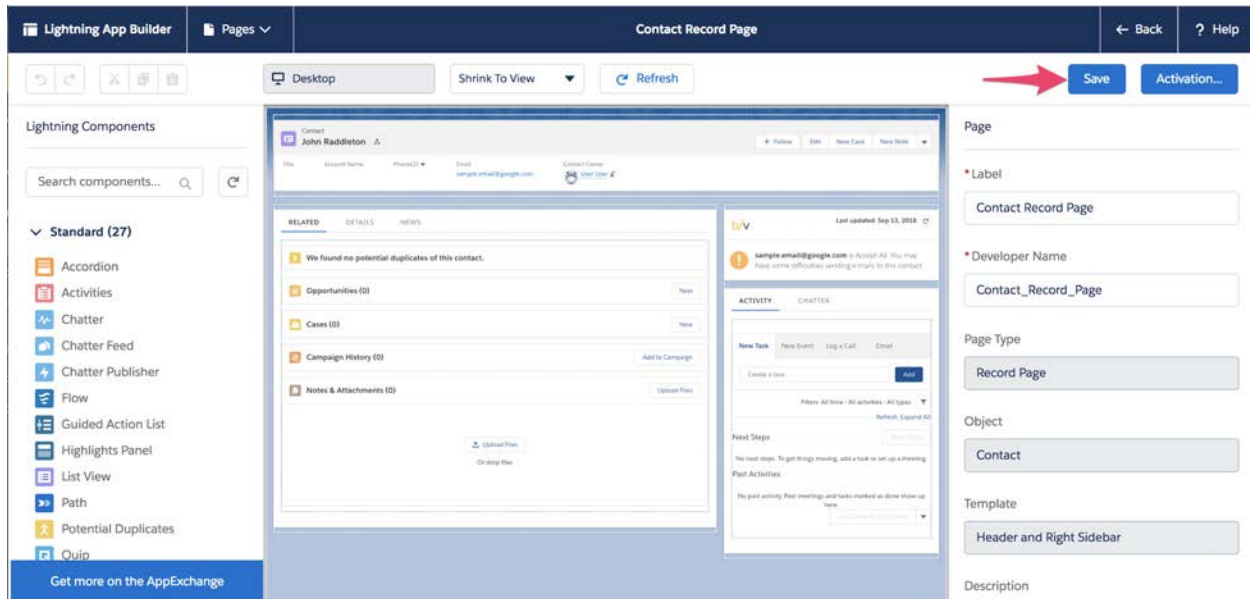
Lightning App Builder
Pages
Contact Record Page
← Back
? Help

Desktop
Shrink To View
Refresh
Save
Activation...

Lightning Components
Search components...
Standard (27)
Accordion
Activities
Chatter
Chatter Feed
Chatter Publisher
Flow
Guided Action List
Highlights Panel
List View
Path
Potential Duplicates
Quip
Get more on the AppExchange

Contact
John Raddleton
+ Follow
Edit
New Case
New Note
Title
Account Name
Phone(2)
Email
sample.email@google.com
Contact Owner
User User

RELATED
DETAILS
NEWS
We found no potential duplicates of this contact.
Opportunities (0)
New
Cases (0)
New
Campaign History (0)
Add to Campaign
Notes & Attachments (0)
Upload Files
Upload Files
Or drop files

Last updated: Sep 13, 2018
sample.email@google.com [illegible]
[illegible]

ACTIVITY
CHATTER
New Task
New Event
Log a Call
Email
Create a task...
Add
Filters: All time • All activities • All types
Refresh Expand All
Next Steps
No next steps. To get things moving, add a task or set up a meeting.
Past Activities
No past activity. Past meetings and tasks marked as done show up here.

Page
*Label
Contact Record Page
*Developer Name
Contact_Record_Page
Page Type
Record Page
Object
Contact
Template
Header and Right Sidebar
Description